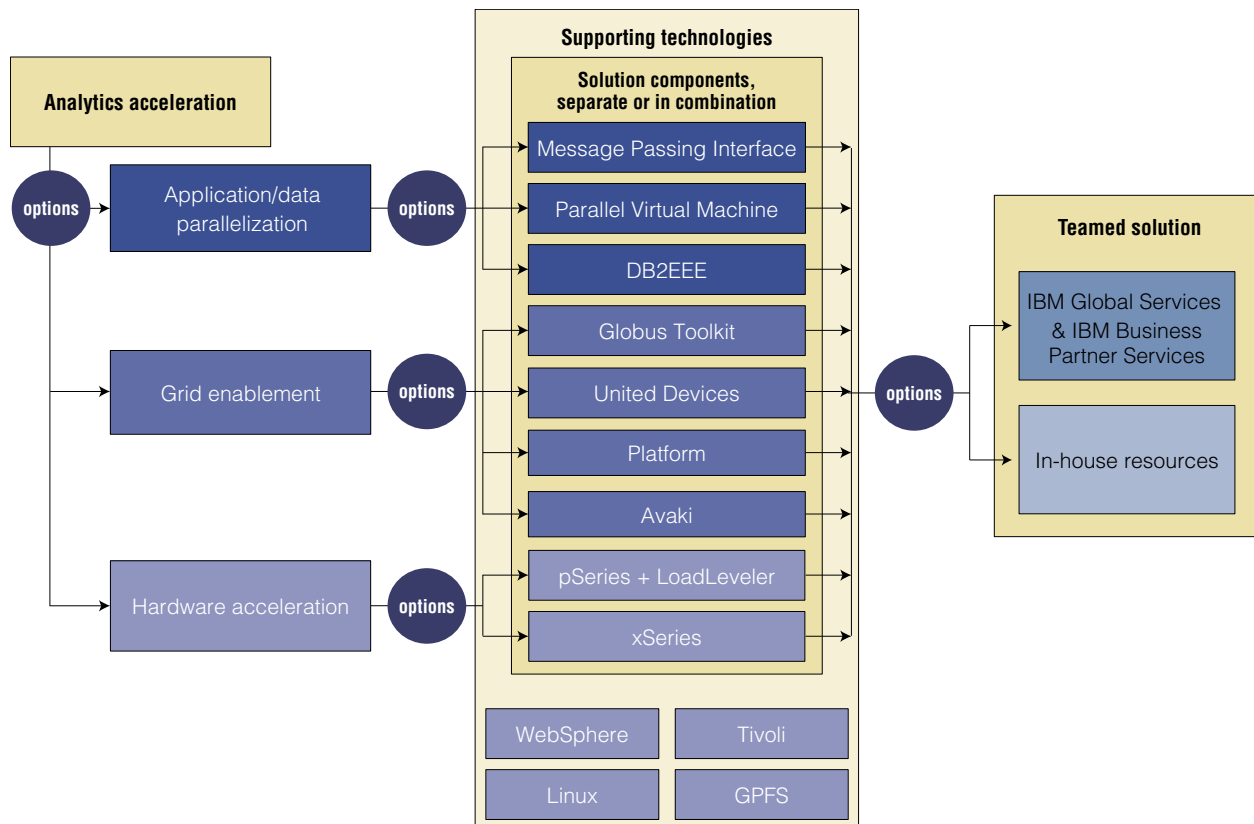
Analytics acceleration

options

Application/data parallelization

options

Grid enablement

options

Hardware acceleration

options

Supporting technologies

Solution components, separate or in combination

Message Passing Interface

Parallel Virtual Machine

DB2EEE

Globus Toolkit

United Devices

Platform

Avaki

pSeries + LoadLeveler

xSeries

WebSphere

Tivoli

Linux

GPFS

options

Teamed solution

IBM Global Services & IBM Business Partner Services

In-house resources